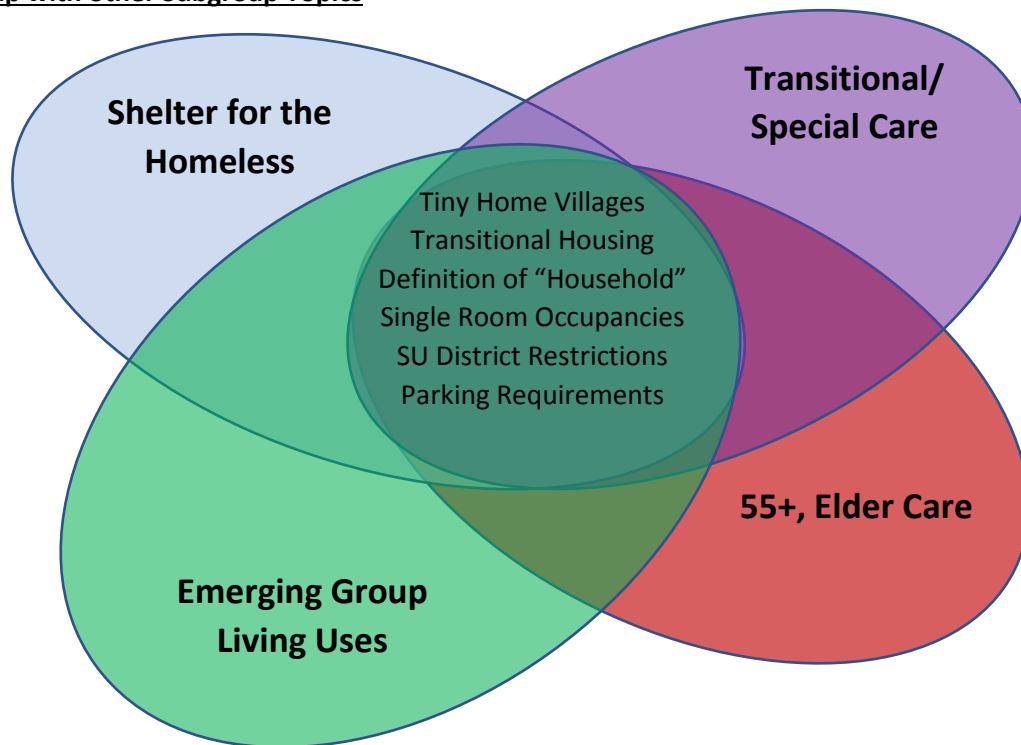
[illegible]

Shelter for the Homeless

Transitional/ Special Care

Tiny Home Villages
Transitional Housing
Definition of "Household"
Single Room Occupancies
SU District Restrictions
Parking Requirements

55+, Elder Care

Emerging Group Living Uses